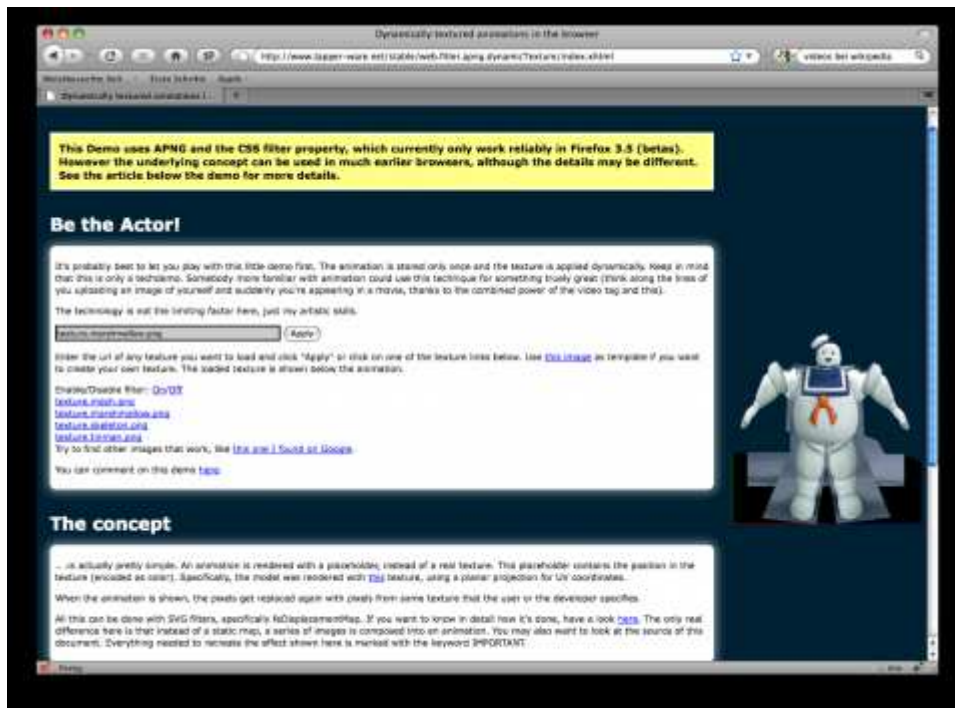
Dynamically textured animations in the browser

http://www.lapper-ware.net/stable/web/filter.apng.dynamicTexture/index.xhtml

videos bei wikipedia

Meistbesuchte Seit... Erste Schritte Apple

Dynamically textured animations i...

This Demo uses APNG and the CSS filter property, which currently only work reliably in Firefox 3.5 (betas). However the underlying concept can be used in much earlier browsers, although the details may be different. See the article below the demo for more details.

Be the Actor!

It's probably best to let you play with this little demo first. The animation is stored only once and the texture is applied dynamically. Keep in mind that this is only a techdemo. Somebody more familiar with animation could use this technique for something truely great (think along the lines of you uploading an image of yourself and suddenly you're appearing in a movie, thanks to the combined power of the video tag and this).

The technology is not the limiting factor here, just my artistic skills.

texture.marshmallow.png Apply

Enter the url of any texture you want to load and click "Apply" or click on one of the texture links below. Use this image as template if you want to create your own texture. The loaded texture is shown below the animation.

Enable/Disable filter: On/Off
texture.mesh.png
texture.marshmallow.png
texture.skeleton.png
texture.tinman.png
Try to find other images that work, like this one I found on Google.

You can comment on this demo here.

The concept

... is actually pretty simple. An animation is rendered with a placeholder, instead of a real texture. This placeholder contains the position in the texture (encoded as color). Specifically, the model was rendered with this texture, using a planar projection for UV coordinates.

When the animation is shown, the pixels get replaced again with pixels from some texture that the user or the developer specifies.

All this can be done with SVG filters, specifically feDisplacementMap. If you want to know in detail how it's done, have a look here. The only real difference here is that instead of a static map, a series of images is composed into an animation. You may also want to look at the source of this document. Everything needed to recreate the effect shown here is marked with the keyword IMPORTANT.

Fertig